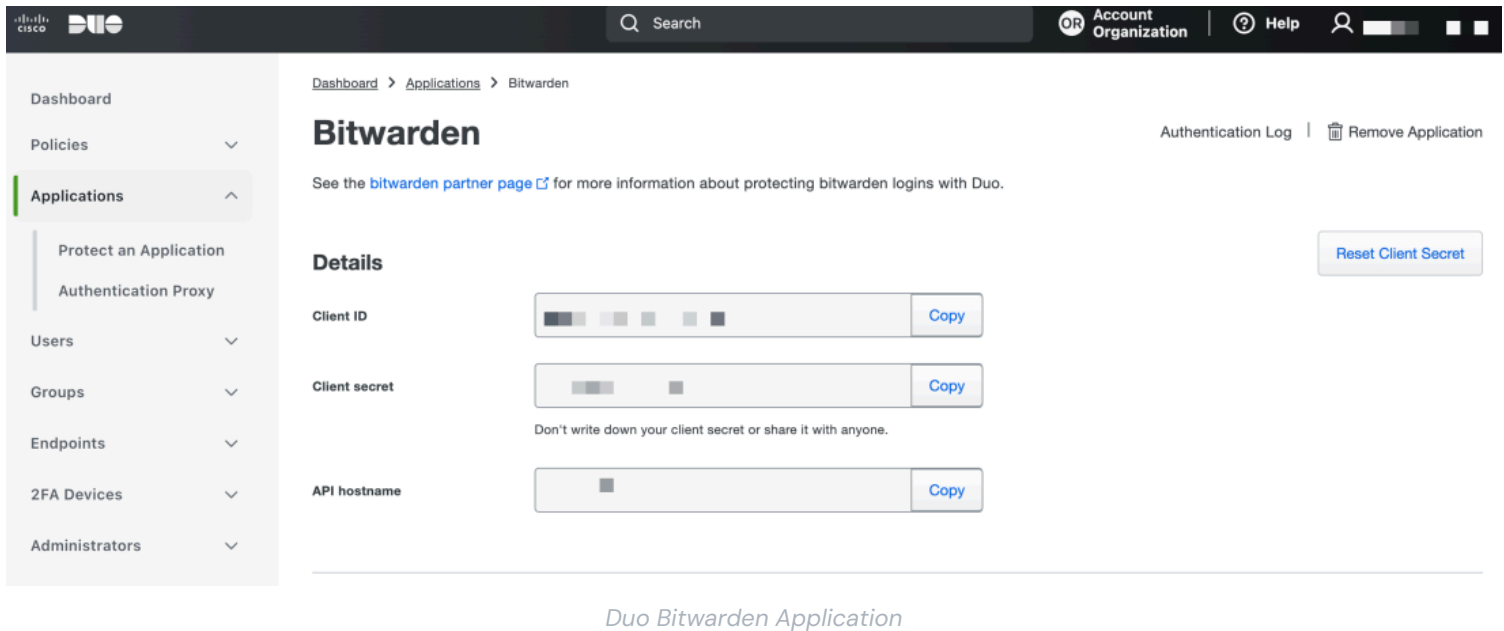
cisco DUO

Search

OR Account Organization

Help

Dashboard

Policies

Applications

Protect an Application

Authentication Proxy

Users

Groups

Endpoints

2FA Devices

Administrators

Dashboard > Applications > Bitwarden

Bitwarden

Authentication Log | Remove Application

See the bitwarden partner page for more information about protecting bitwarden logins with Duo.

Reset Client Secret

Details

Client ID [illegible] Copy

Client secret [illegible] Copy

Don't write down your client secret or share it with anyone.

API hostname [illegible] Copy

Duo Bitwarden Application